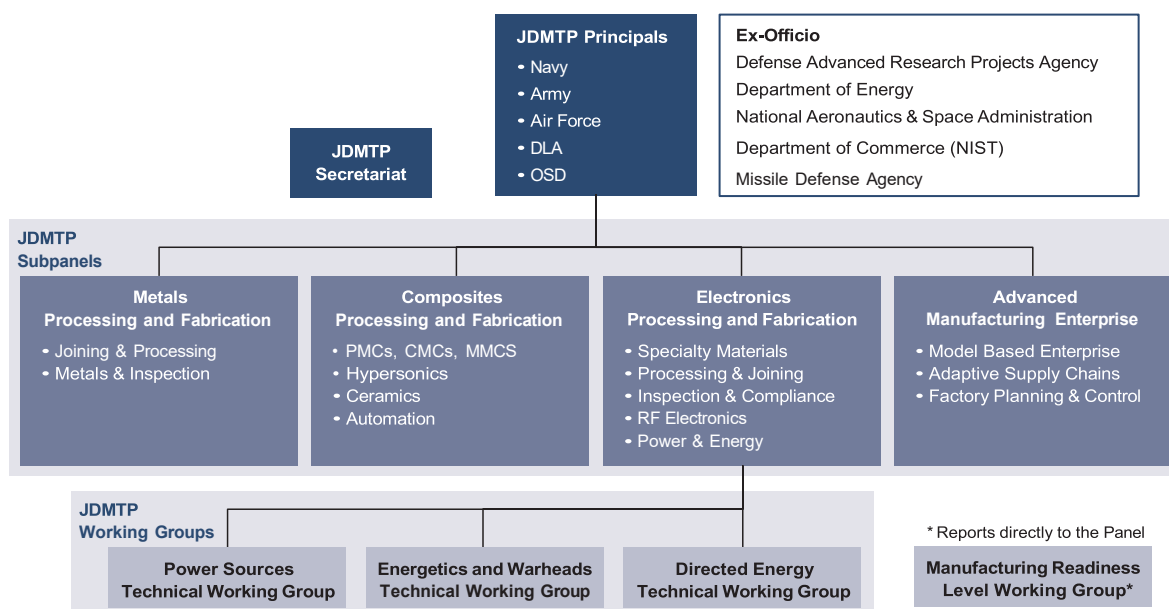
JDMTP Principals
• Navy
• Army
• Air Force
• DLA
• OSD

Ex-Officio
Defense Advanced Research Projects Agency
Department of Energy
National Aeronautics & Space Administration
Department of Commerce (NIST)
Missile Defense Agency

JDMTP Secretariat

JDMTP Subpanels

Metals Processing and Fabrication
• Joining & Processing
• Metals & Inspection

Composites Processing and Fabrication
• PMCs, CMCs, MMCS
• Hypersonics
• Ceramics
• Automation

Electronics Processing and Fabrication
• Specialty Materials
• Processing & Joining
• Inspection & Compliance
• RF Electronics
• Power & Energy

Advanced Manufacturing Enterprise
• Model Based Enterprise
• Adaptive Supply Chains
• Factory Planning & Control

JDMTP Working Groups

Power Sources Technical Working Group

Energetics and Warheads Technical Working Group

Directed Energy Technical Working Group

* Reports directly to the Panel

Manufacturing Readiness Level Working Group*